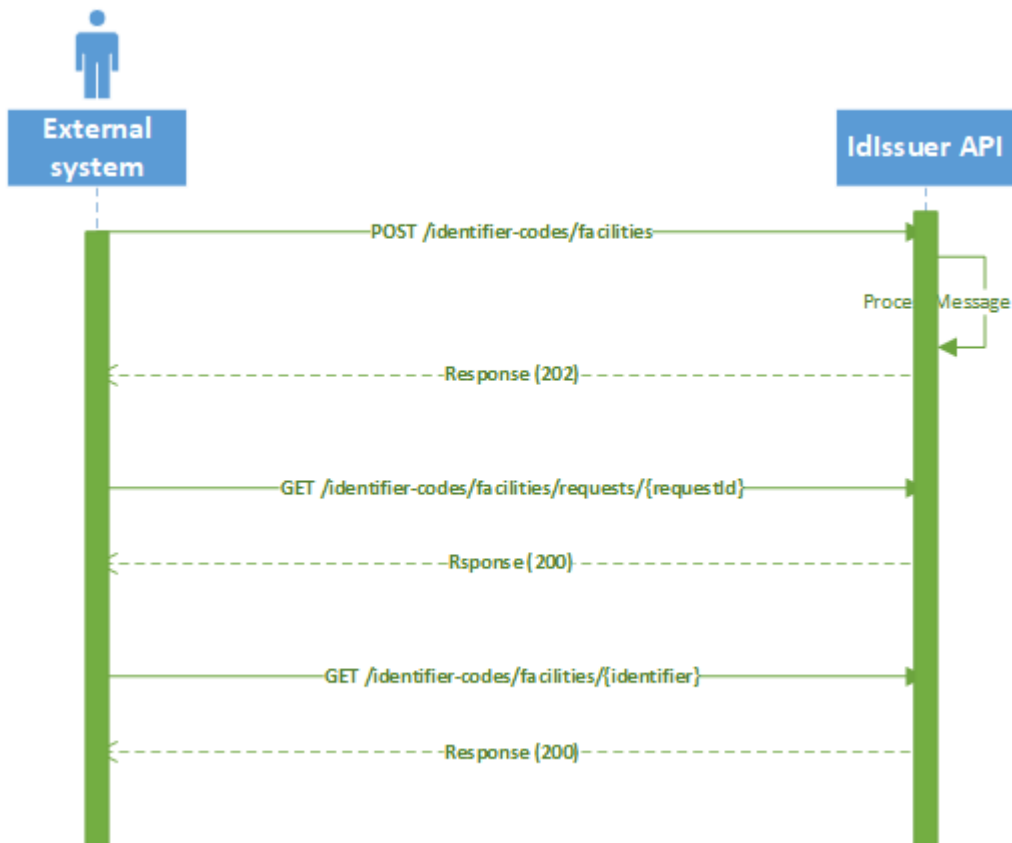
External system

IdIssuer API

POST /identifier-codes/facilities

Proce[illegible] Message

Response (202)

GET /identifier-codes/facilities/requests/{requestId}

Rsponse (200)

GET /identifier-codes/facilities/{identifier}

Response (200)